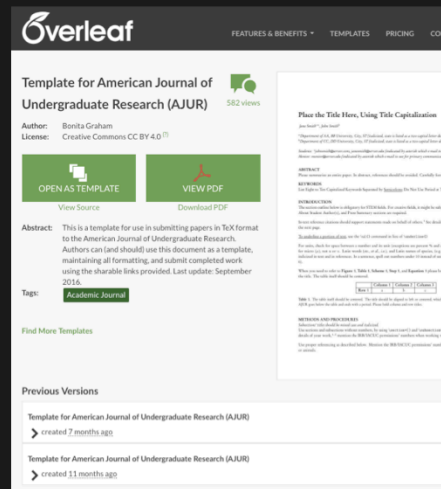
Overleaf

FEATURES & BENEFITS
TEMPLATES
PRICING
CO

Template for American Journal of Undergraduate Research (AJUR)

582 views

Author: Bonita Graham
License: Creative Commons CC BY 4.0

OPEN AS TEMPLATE
View Source

VIEW PDF
Download PDF

Abstract: This is a template for use in submitting papers in TeX format to the American Journal of Undergraduate Research. Authors can (and should) use this document as a template, maintaining all formatting, and submit completed work using the sharable links provided. Last update: September 2016.

Tags: Academic Journal

Find More Templates

Place the Title Here, Using Title Capitalization

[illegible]

Previous Versions

Template for American Journal of Undergraduate Research (AJUR)
created 7 months ago

Template for American Journal of Undergraduate Research (AJUR)
created 11 months ago